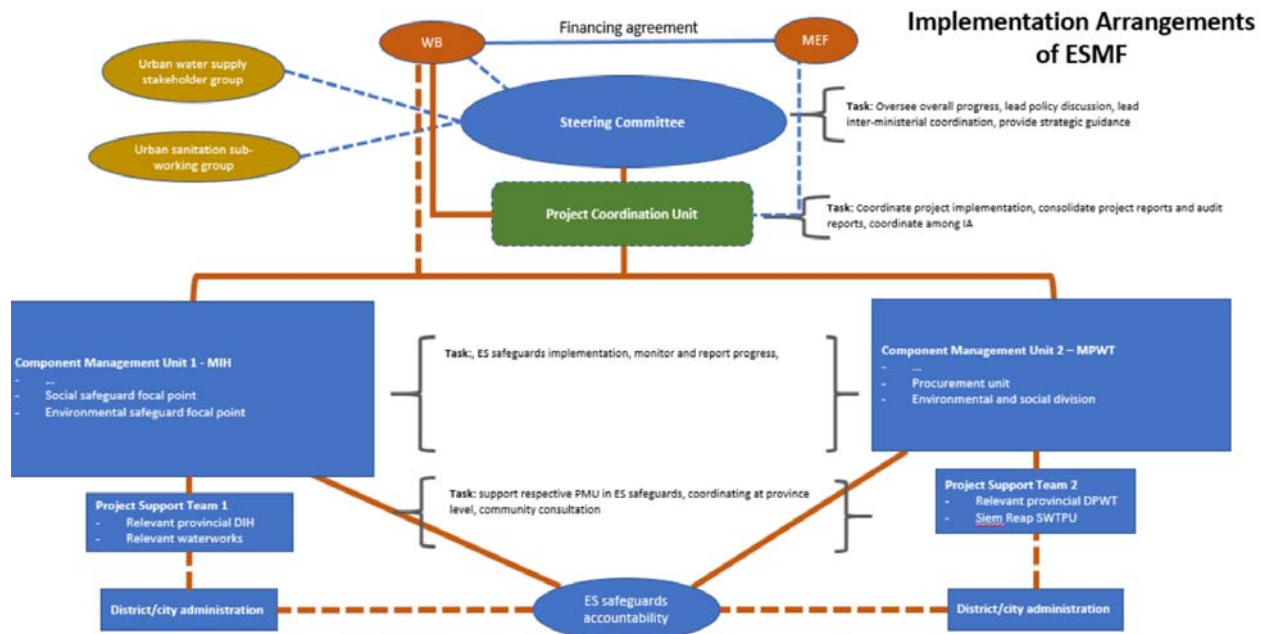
Implementation Arrangements of ESMF

WB

Financing agreement

MEF

Urban water supply stakeholder group

Urban sanitation sub-working group

Steering Committee

Task: Oversee overall progress, lead policy discussion, lead inter-ministerial coordination, provide strategic guidance

Project Coordination Unit

Task: Coordinate project implementation, consolidate project reports and audit reports, coordinate among IA

Component Management Unit 1 - MIH
- ...
- Social safeguard focal point
- Environmental safeguard focal point

Task:, ES safeguards implementation, monitor and report progress,

Component Management Unit 2 – MPWT
- ...
- Procurement unit
- Environmental and social division

Project Support Team 1
- Relevant provincial DIH
- Relevant waterworks

Task: support respective PMU in ES safeguards, coordinating at province level, community consultation

Project Support Team 2
- Relevant provincial DPWT
- Siem Reap SWTPU

District/city administration

ES safeguards accountability

District/city administration